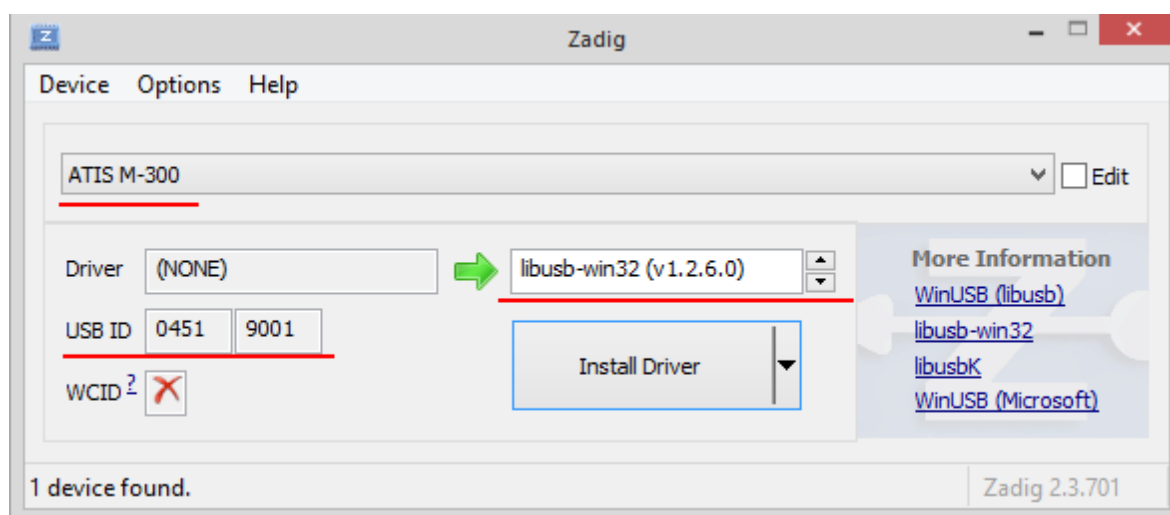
Zadig

Device Options Help

ATIS M-300

Edit

Driver (NONE)

libusb-win32 (v1.2.6.0)

USB ID 0451 9001

WCID ?

Install Driver

More Information
WinUSB (libusb)
libusb-win32
libusbK
WinUSB (Microsoft)

1 device found.

Zadig 2.3.701